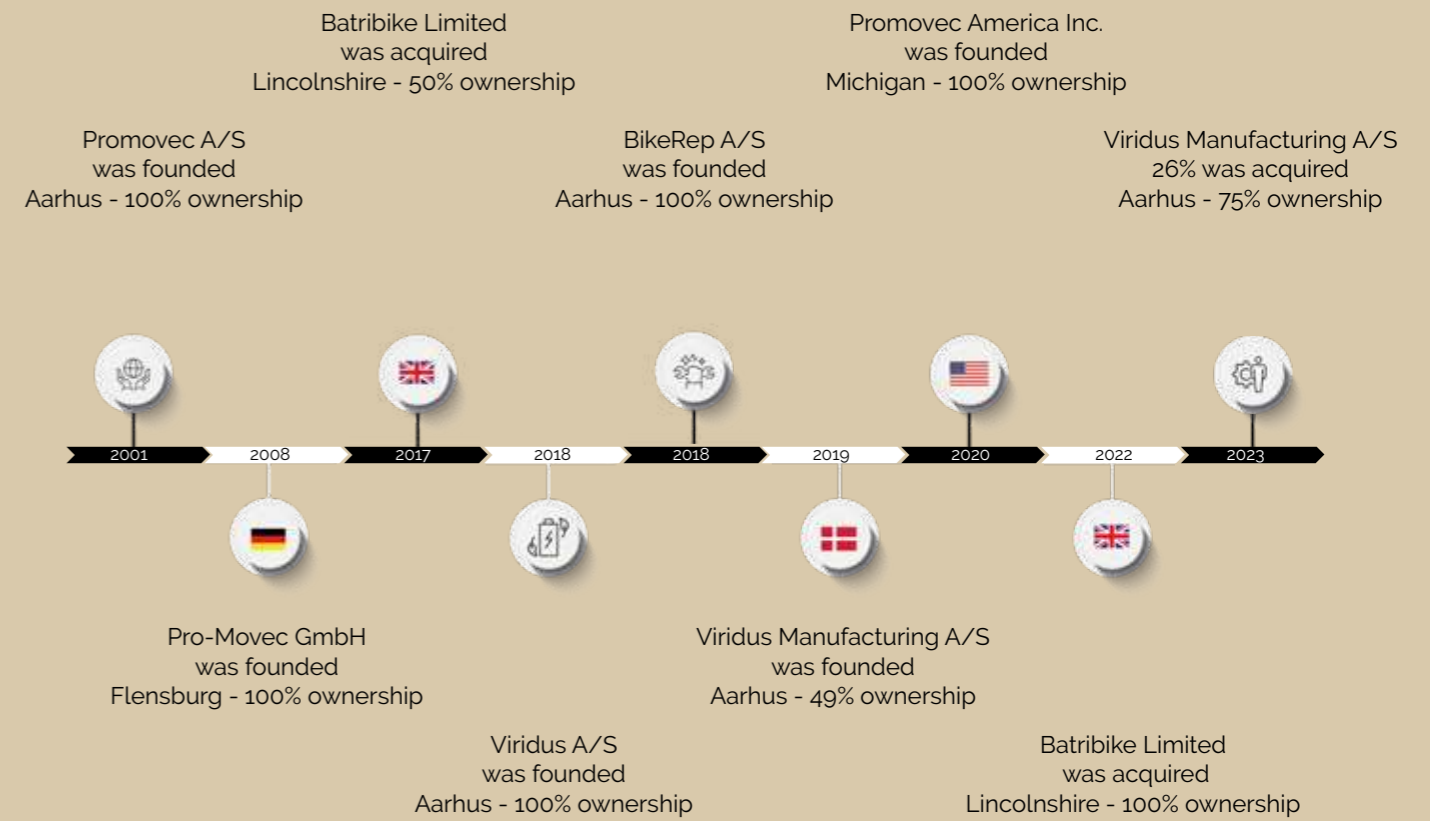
Batribike Limited
was acquired
Lincolnshire - 50% ownership

Promovec America Inc.
was founded
Michigan - 100% ownership

Promovec A/S
was founded
Aarhus - 100% ownership

BikeRep A/S
was founded
Aarhus - 100% ownership

Viridus Manufacturing A/S
26% was acquired
Aarhus - 75% ownership

2001 2008 2017 2018 2018 2019 2020 2022 2023

Pro-Movec GmbH
was founded
Flensburg - 100% ownership

Viridus Manufacturing A/S
was founded
Aarhus - 49% ownership

Viridus A/S
was founded
Aarhus - 100% ownership

Batribike Limited
was acquired
Lincolnshire - 100% ownership